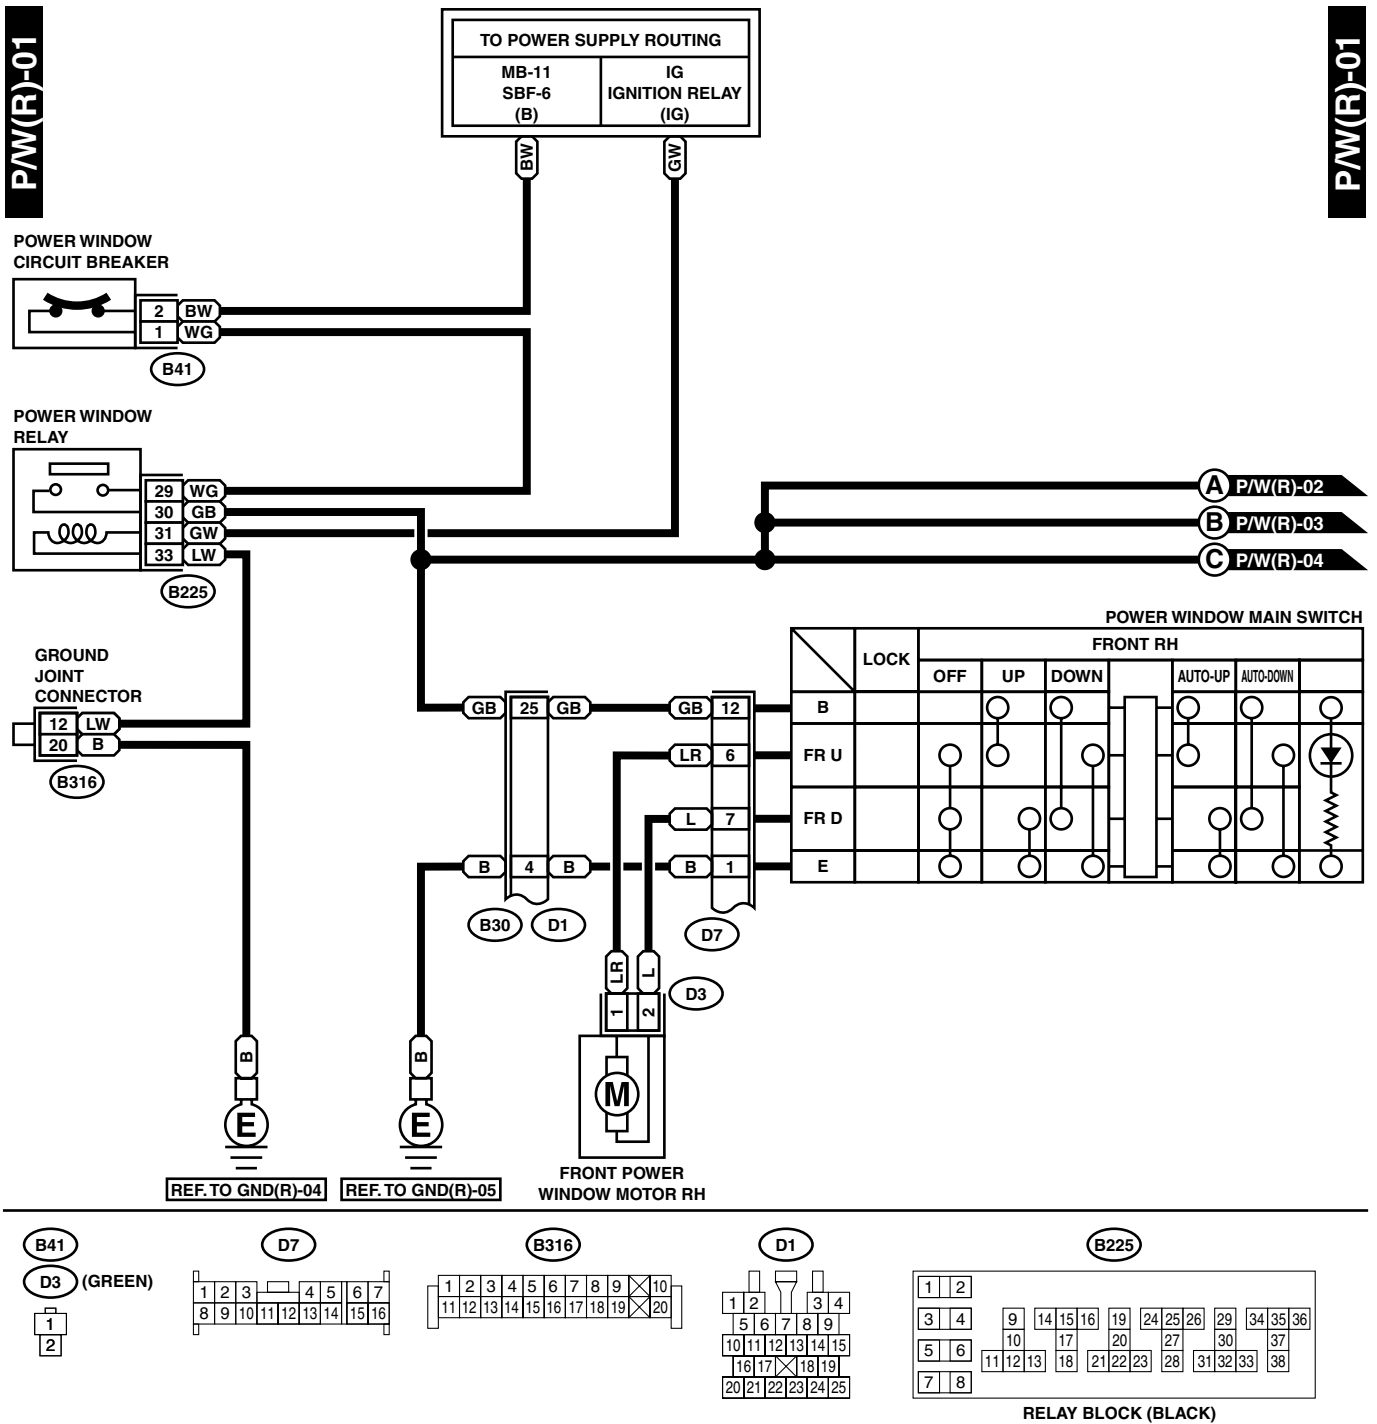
P/W(R)-01

P/W(R)-01

TO POWER SUPPLY ROUTING

MB-11 SBF-6 (B)

IG IGNITION RELAY (IG)

BW

GW

POWER WINDOW CIRCUIT BREAKER

2 BW
1 WG

B41

POWER WINDOW RELAY

29 WG
30 GB
31 GW
33 LW

B225

A P/W(R)-02
B P/W(R)-03
C P/W(R)-04

POWER WINDOW MAIN SWITCH

GROUND JOINT CONNECTOR

12 LW
20 B

B316

GB 25 GB

B 4 B

B30 D1

GB 12
LR 6
L 7
B 1

D7

| | LOCK | FRONT RH | | | | | | |
|---|---|---|---|---|---|---|---|---|
| | | OFF | UP | DOWN | | AUTO-UP | AUTO-DOWN | |
| B | | | | | | | | |
| FR U | | | | | | | | |
| FR D | | | | | | | | |
| E | | | | | | | | |

LR L

D3

1 2

M

B

E

B

E

REF. TO GND(R)-04

REF. TO GND(R)-05

FRONT POWER WINDOW MOTOR RH

B41

D3 (GREEN)

1
2

D7

1 2 3 4 5 6 7
8 9 10 11 12 13 14 15 16

B316

1 2 3 4 5 6 7 8 9 10
11 12 13 14 15 16 17 18 19 20

D1

1 2 3 4
5 6 7 8 9
10 11 12 13 14 15
16 17 18 19
20 21 22 23 24 25

B225

1 2
3 4
5 6
7 8
9 10 11 12 13 14 15 16 17 18 19 20 21 22 23 24 25 26 27 28 29 30 31 32 33 34 35 36 37 38

RELAY BLOCK (BLACK)